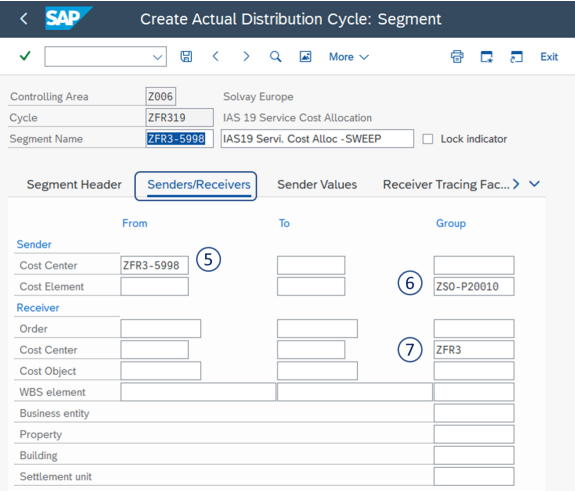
SAP Create Actual Distribution Cycle: Segment

More Exit

Controlling Area Z006 Solvay Europe
Cycle ZFR319 IAS 19 Service Cost Allocation
Segment Name ZFR3-5998 IAS19 Servi. Cost Alloc -SWEEP Lock indicator

Segment Header Senders/Receivers Sender Values Receiver Tracing Fac...

| | From | To | Group |
|---|---|---|---|
| **Sender** | | | |
| Cost Center | ZFR3-5998 ⑤ | | |
| Cost Element | | | ⑥ ZSO-P20010 |
| **Receiver** | | | |
| Order | | | |
| Cost Center | | | ⑦ ZFR3 |
| Cost Object | | | |
| WBS element | | | |
| Business entity | | | |
| Property | | | |
| Building | | | |
| Settlement unit | | | |